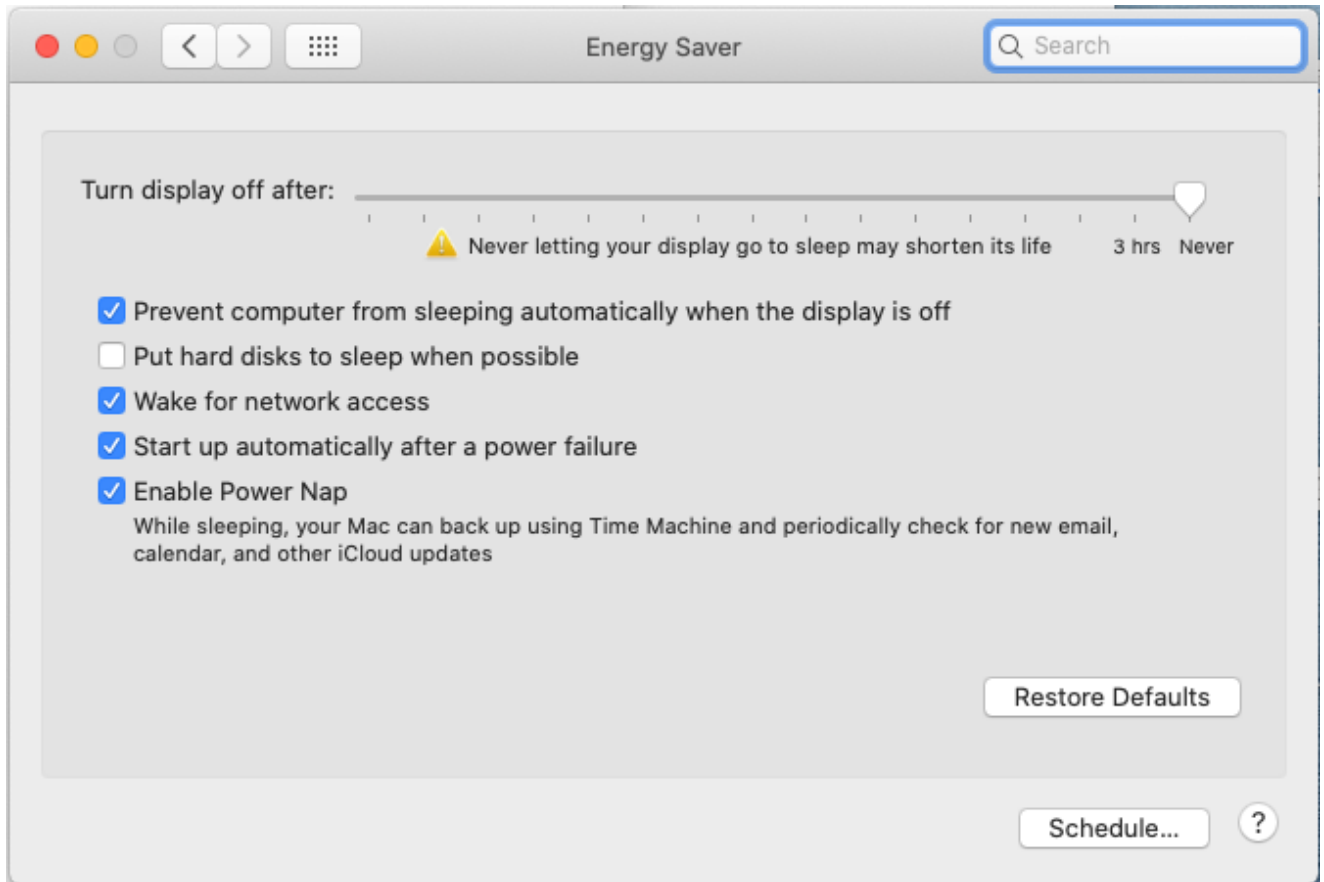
Energy Saver

Search

Turn display off after:

Never letting your display go to sleep may shorten its life

3 hrs Never

Prevent computer from sleeping automatically when the display is off

Put hard disks to sleep when possible

Wake for network access

Start up automatically after a power failure

Enable Power Nap

While sleeping, your Mac can back up using Time Machine and periodically check for new email, calendar, and other iCloud updates

Restore Defaults

Schedule...

?